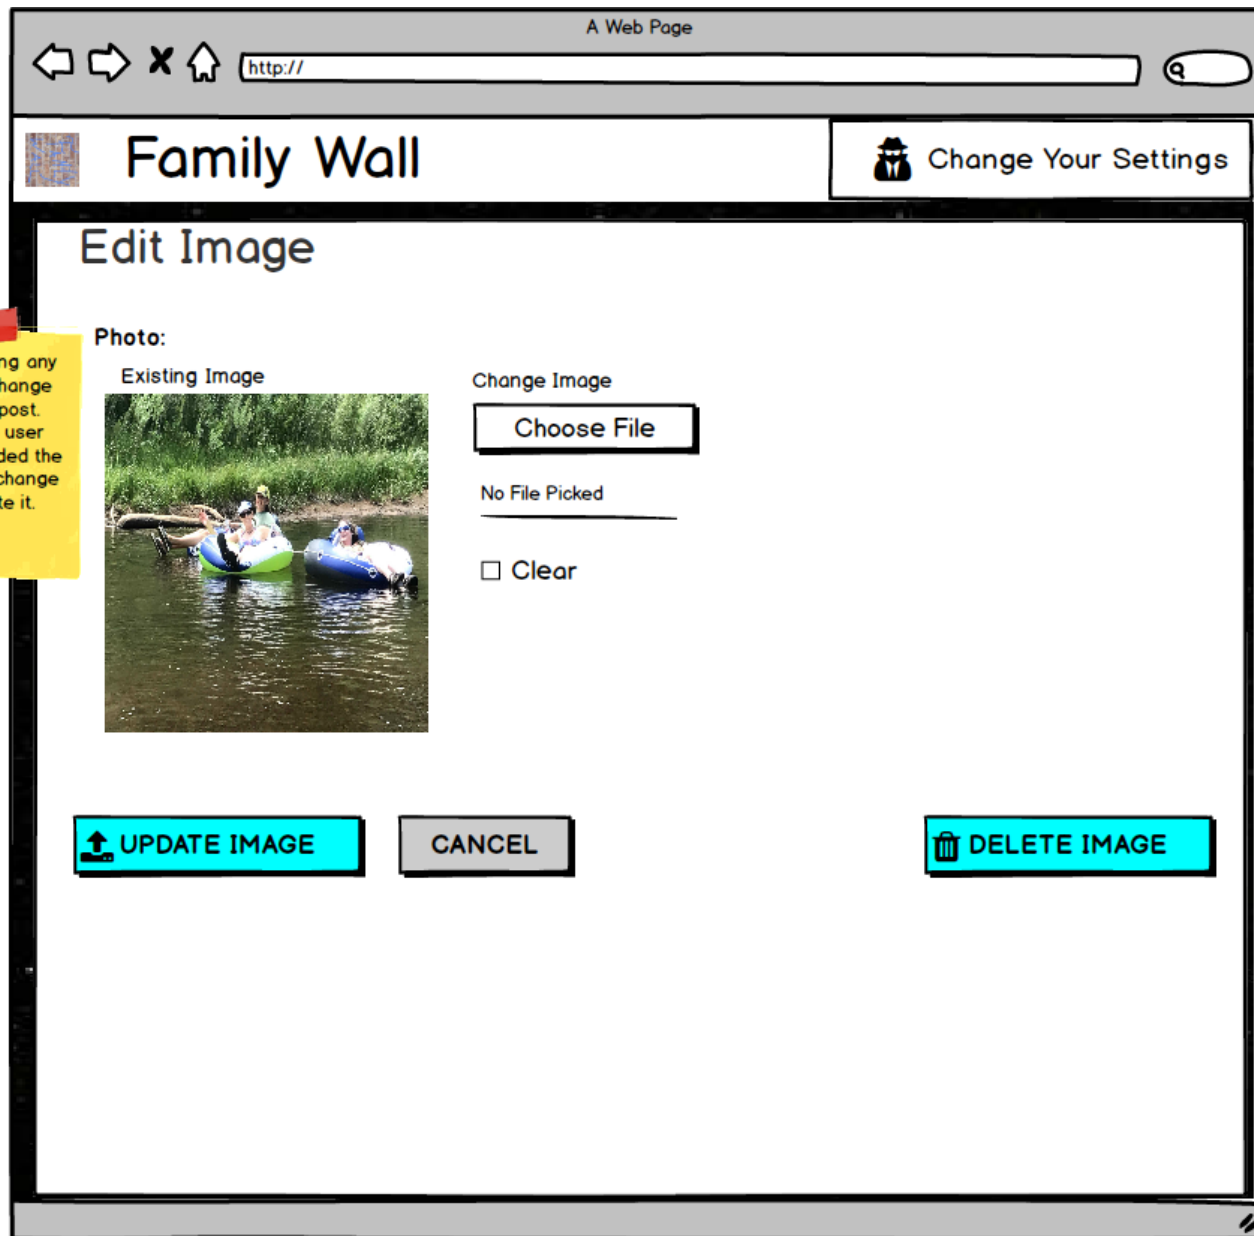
A Web Page

http://

Family Wall

Change Your Settings

Edit Image

ng any
hange
post.
user
ded the
change
te it.

Photo:

Existing Image

Change Image

Choose File

No File Picked

☐ Clear

UPDATE IMAGE

CANCEL

DELETE IMAGE